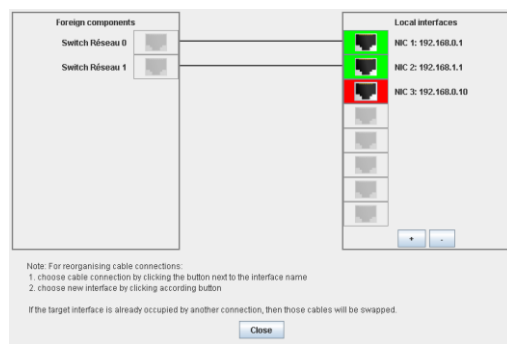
Foreign components

Switch Réseau 0

Switch Réseau 1

Local interfaces

NIC 1: 192.168.0.1

NIC 2: 192.168.1.1

NIC 3: 192.168.0.10

+ -

Note: For reorganising cable connections:
1. choose cable connection by clicking the button next to the interface name
2. choose new interface by clicking according button

If the target interface is already occupied by another connection, then those cables will be swapped.

Close